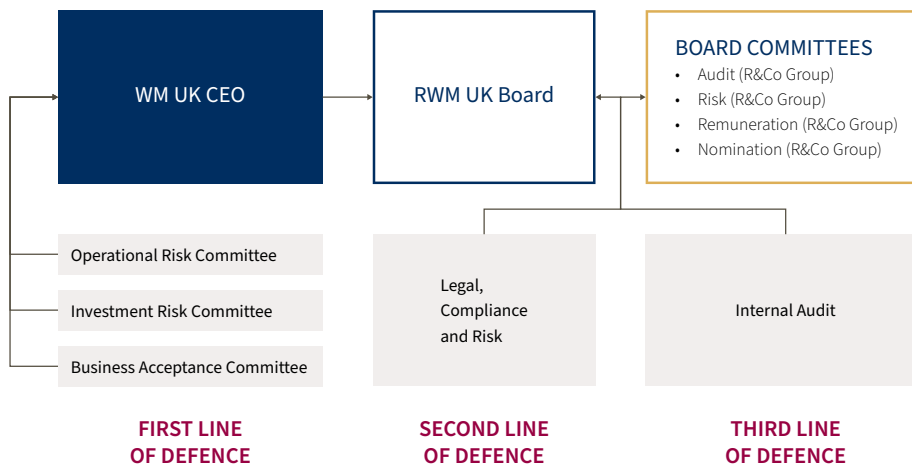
WM UK CEO

RWM UK Board

BOARD COMMITTEES
- Audit (R&Co Group)
- Risk (R&Co Group)
- Remuneration (R&Co Group)
- Nomination (R&Co Group)

Operational Risk Committee

Investment Risk Committee

Business Acceptance Committee

Legal, Compliance and Risk

Internal Audit

FIRST LINE OF DEFENCE

SECOND LINE OF DEFENCE

THIRD LINE OF DEFENCE